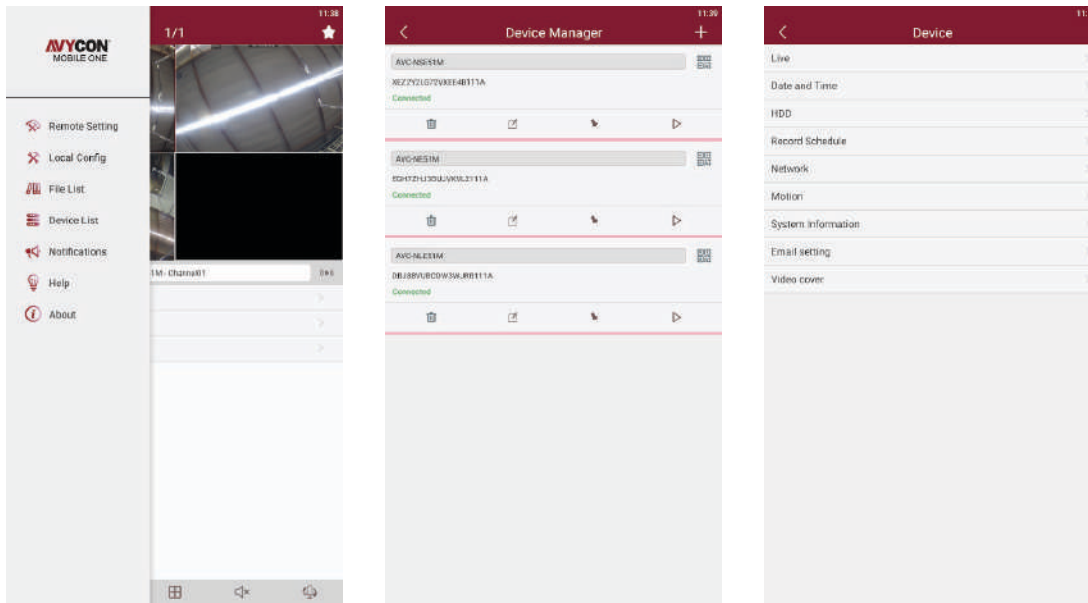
AVYCON
MOBILE ONE

Remote Setting
Local Config
File List
Device List
Notifications
Help
About

11:38
1/1

1M-Channel01

11:39
Device Manager

AVC-NSE51M
XEZ7Y2LG72VXEE4B111A
Connected

AVC-NES1M
EGH1ZHJ30UUVK9L2111A
Connected

AVC-NLE31M
DBJ8BVUBC0W3WJR8111A
Connected

11:
Device

Live
Date and Time
HDD
Record Schedule
Network
Motion
System Information
Email setting
Video cover